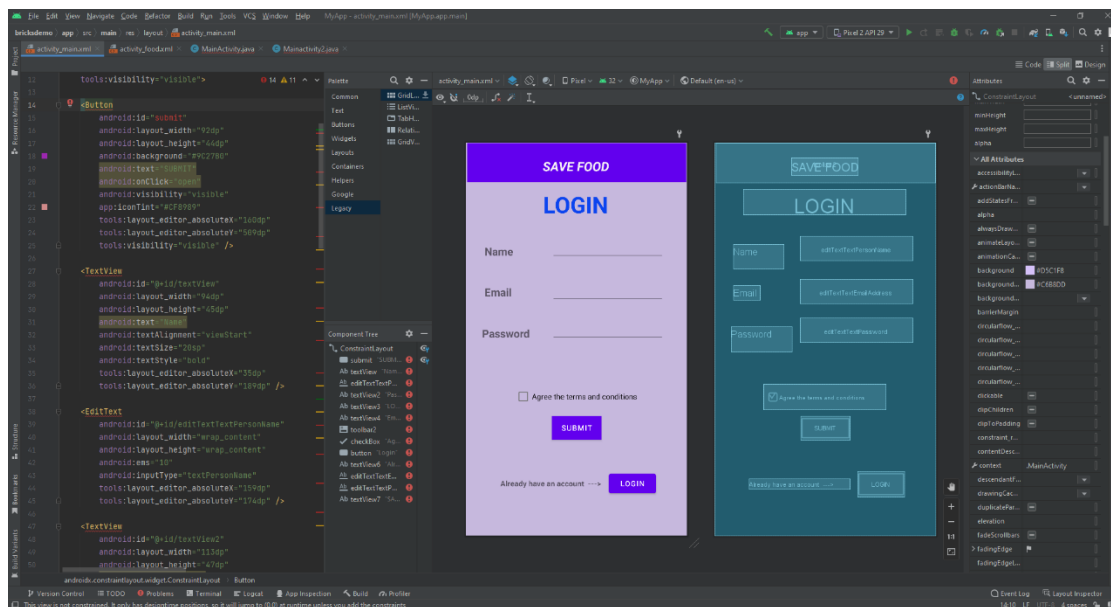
File Edit View Navigate Code Refactor Build Run Tools VCS Window Help MyApp - activity_main.xml [MyApp.app.main]

brickodemo app src main res layout activity_main.xml

activity_main.xml activity_food.xml MainActivity.java Mainactivity2.java

app Pixel 2 API 29

Code Split Design

12 tools:visibility="visible">
13
14 <Button
15 android:id="submit"
16 android:layout_width="92dp"
17 android:layout_height="44dp"
18 android:background="#9C27B0"
19 android:text="SUBMIT"
20 android:onClick="open"
21 android:visibility="visible"
22 app:iconTint="#CF8989"
23 tools:layout_editor_absoluteX="160dp"
24 tools:layout_editor_absoluteY="509dp"
25 tools:visibility="visible" />
26
27 <TextView
28 android:id="@+id/textView"
29 android:layout_width="94dp"
30 android:layout_height="45dp"
31 android:text="Name"
32 android:textAlignment="viewStart"
33 android:textSize="20sp"
34 android:textStyle="bold"
35 tools:layout_editor_absoluteX="35dp"
36 tools:layout_editor_absoluteY="189dp" />
37
38 <EditText
39 android:id="@+id/editTextTextPersonName"
40 android:layout_width="wrap_content"
41 android:layout_height="wrap_content"
42 android:ems="10"
43 android:inputType="textPersonName"
44 tools:layout_editor_absoluteX="159dp"
45 tools:layout_editor_absoluteY="176dp" />
46
47 <TextView
48 android:id="@+id/textView2"
49 android:layout_width="113dp"
50 android:layout_height="47dp"

androidx.constraintlayout.widget.ConstraintLayout > Button

Palette
Common
Text
Buttons
Widgets
Layouts
Containers
Helpers
Google
Legacy

GridL... ListVi... TabH... Relati... GridV...

Component Tree
ConstraintLayout
submit "SUBMI..."
textView "Nam..."
editTextTextP...
textView2 "Pas..."
textView3 "LO..."
textView4 "Em..."
toolbar2
checkBox "Ag..."
button "Login"
textView6 "Al..."
editTextTextP...
editTextTextE...
textView7 "SA..."

activity_main.xml 0dp Pixel 32 MyApp Default (en-us)

SAVE FOOD
LOGIN
Name
Email
Password
Agree the terms and conditions
SUBMIT
Already have an account --->
LOGIN

SAVE FOOD
LOGIN
Name
editTextTextPersonName
Email
editTextTextEmailAddress
Password
editTextTextPassword
Agree the terms and conditions
SUBMIT
Already have an account --->
LOGIN

Attributes
ConstraintLayout <unnamed>
minHeight
maxHeight
alpha
All Attributes
accessibilityL...
actionBarNa...
addStatesFr...
alpha
alwaysDraw...
animateLayo...
animationCa...
background #D5C1F8
background... #C6B8DD
background...
barrierMargin
circularflow_...
circularflow_...
circularflow_...
circularflow_...
circularflow_...
clickable
clipChildren
clipToPadding
constraint_r...
contentDesc...
context .MainActivity
descendantF...
drawingCac...
duplicatePar...
elevation
fadeScrollbars
fadingEdge
fadingEdgeL...

Version Control TODO Problems Terminal Logcat App Inspection Build Profiler Event Log Layout Inspector

This view is not constrained. It only has designtime positions, so it will jump to (0,0) at runtime unless you add the constraints
14:10 LF UTF-8 4 spaces